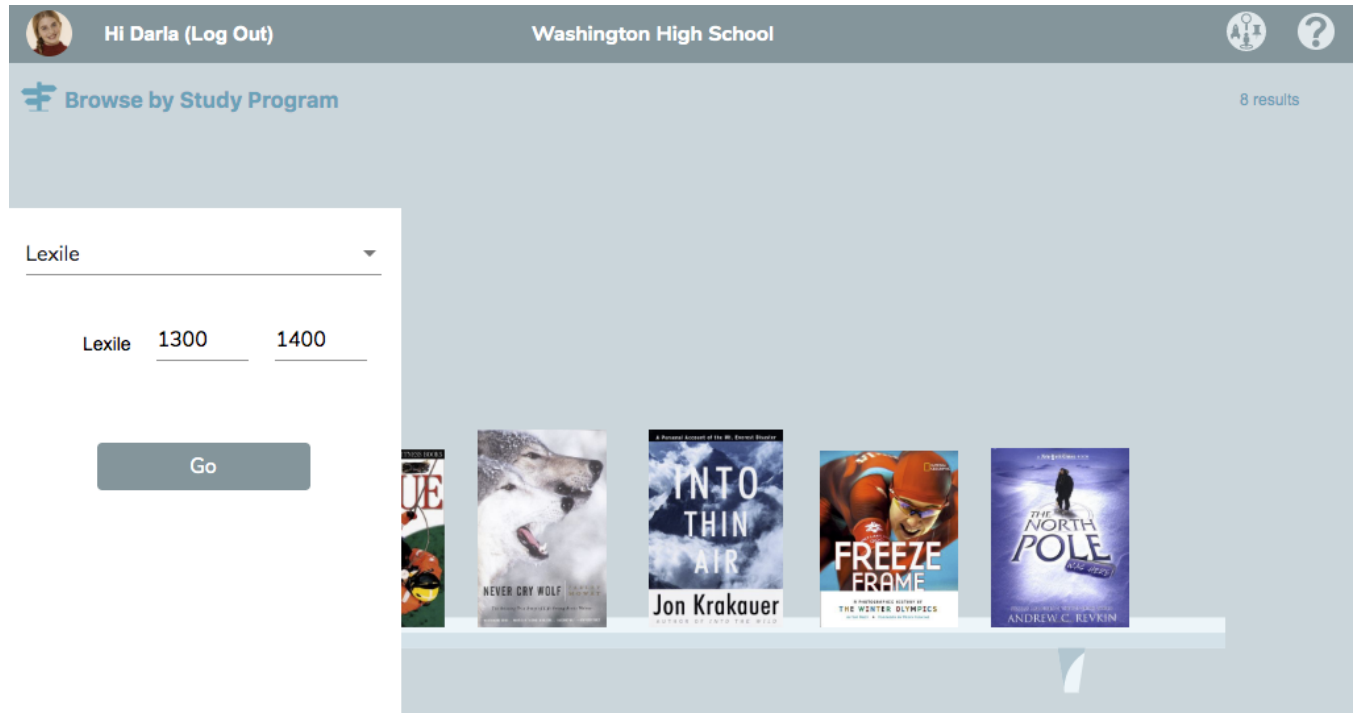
Hi Darla (Log Out)

Washington High School

Browse by Study Program

8 results

Lexile

Lexile 1300 1400

Go

UE

NEVER CRY WOLF

A Personal Account of the Mt. Everest Disaster

INTO THIN AIR

Jon Krakauer

AUTHOR OF INTO THE WILD

FREEZE FRAME

A PHOTOGRAPHIC HISTORY OF THE WINTER OLYMPICS

THE NORTH POLE

ANDREW C. REVKIN